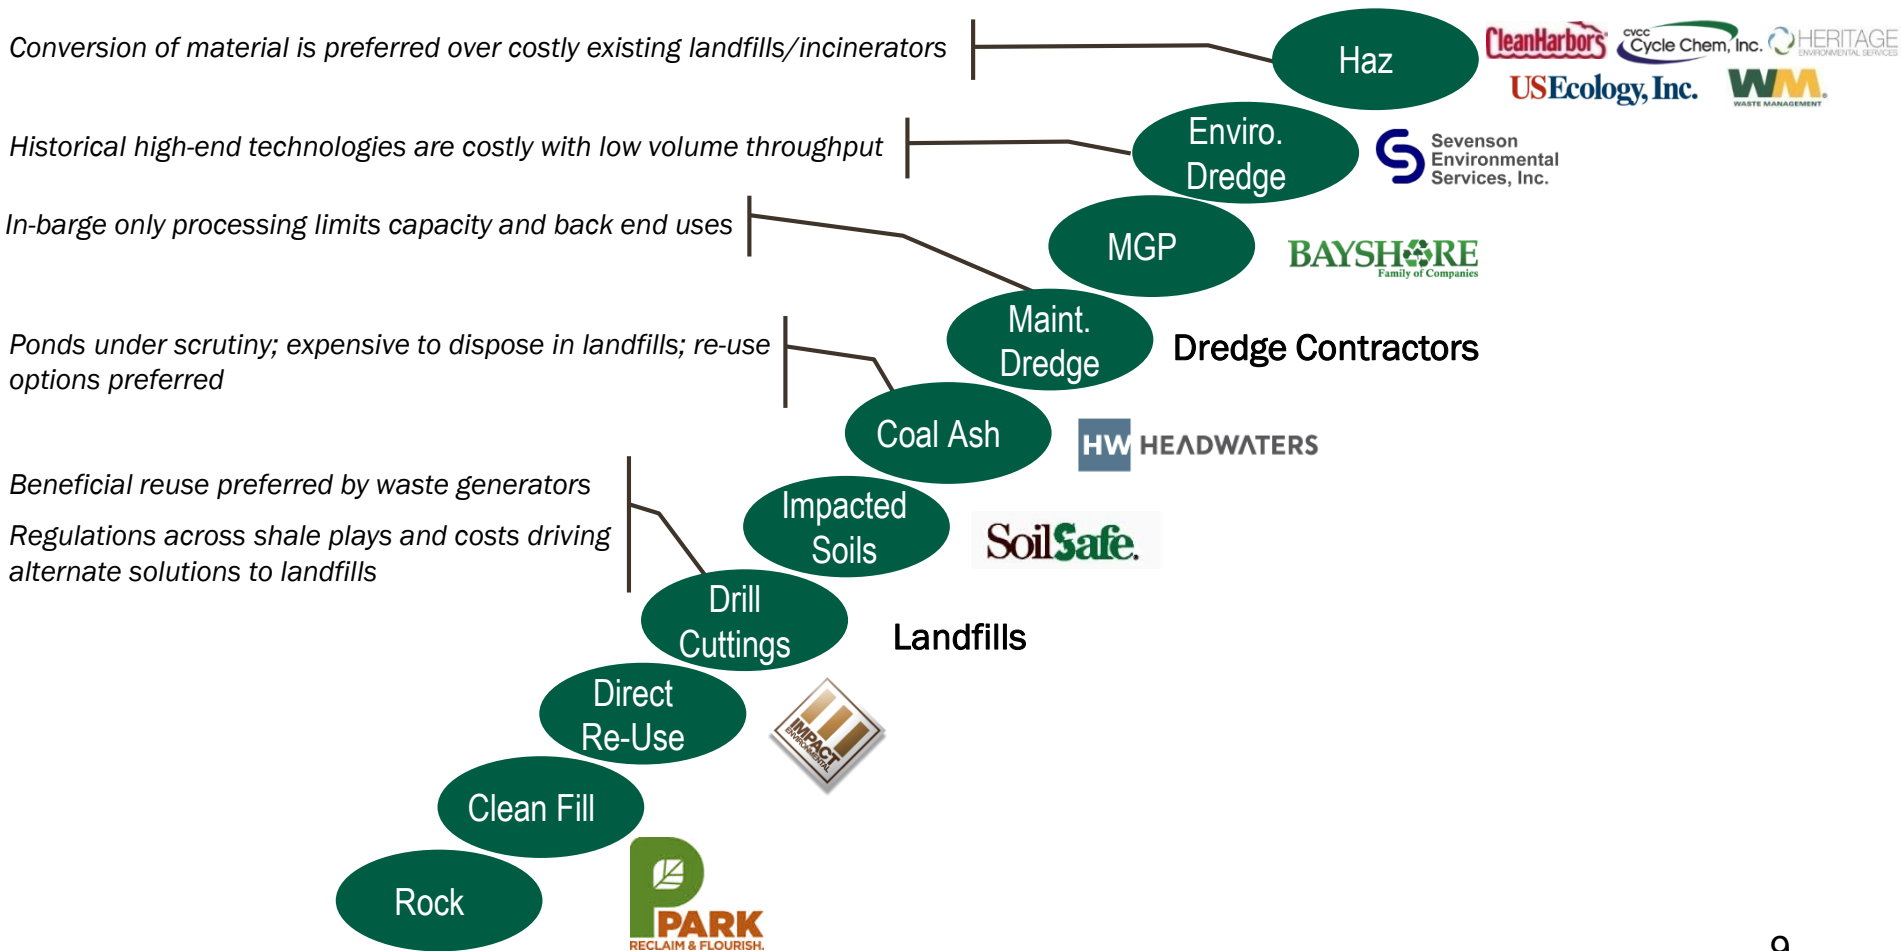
Conversion of material is preferred over costly existing landfills/incinerators

Haz

CleanHarbors

CVCC Cycle Chem, Inc.

HERITAGE ENVIRONMENTAL SERVICES

USEcology, Inc.

WM WASTE MANAGEMENT

Historical high-end technologies are costly with low volume throughput

Enviro. Dredge

Sevenson Environmental Services, Inc.

In-barge only processing limits capacity and back end uses

MGP

BAYSHORE Family of Companies

Maint. Dredge

Dredge Contractors

Ponds under scrutiny; expensive to dispose in landfills; re-use options preferred

Coal Ash

HW HEADWATERS

Beneficial reuse preferred by waste generators

Regulations across shale plays and costs driving alternate solutions to landfills

Impacted Soils

SoilSafe.

Drill Cuttings

Landfills

Direct Re-Use

IMPACT ENVIRONMENTAL

Clean Fill

Rock

PARK RECLAIM & FLOURISH.

9